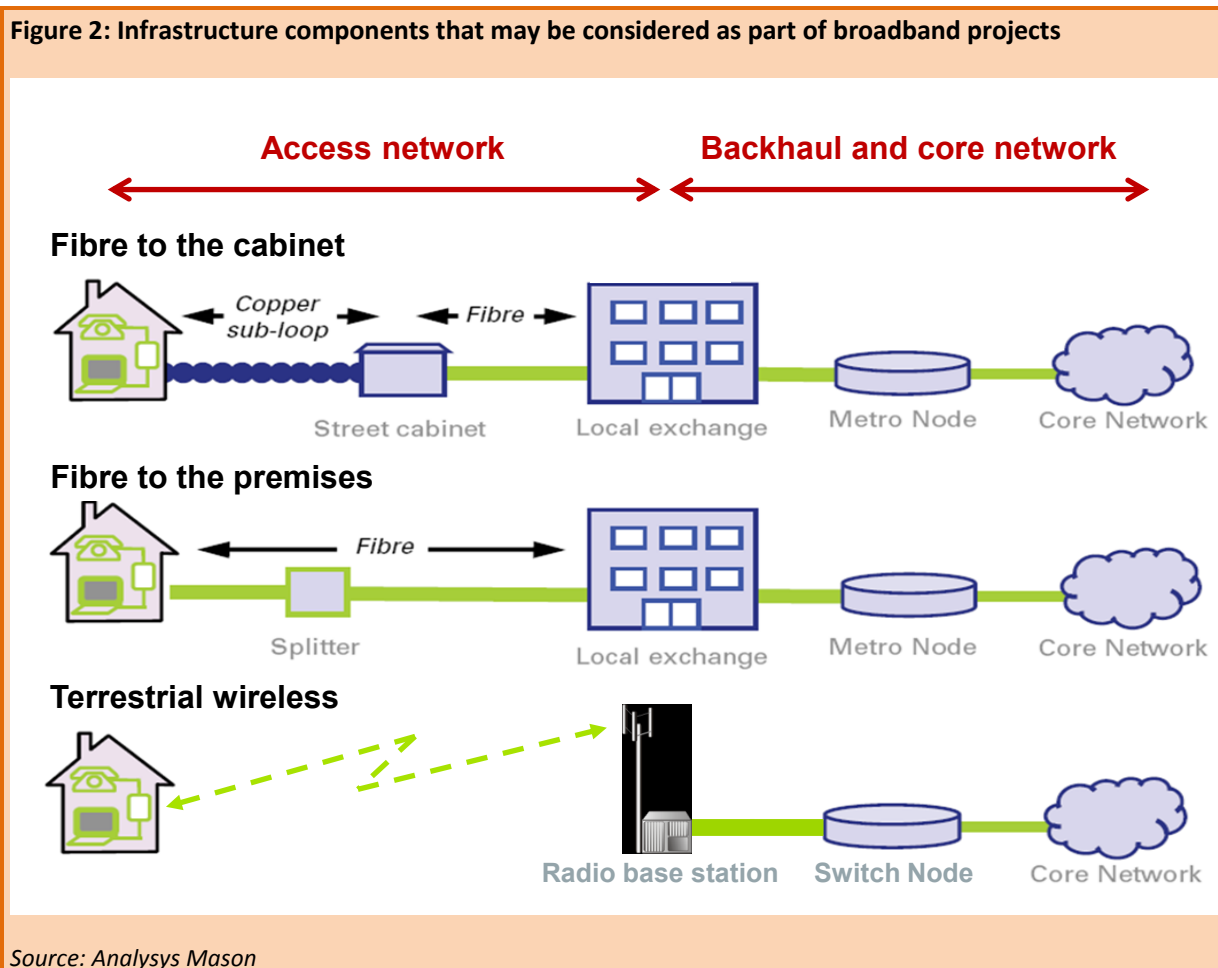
Figure 2: Infrastructure components that may be considered as part of broadband projects

Access network

Backhaul and core network

Fibre to the cabinet

Copper sub-loop

Fibre

Street cabinet

Local exchange

Metro Node

Core Network

Fibre to the premises

Fibre

Splitter

Local exchange

Metro Node

Core Network

Terrestrial wireless

Radio base station

Switch Node

Core Network

Source: Analysys Mason